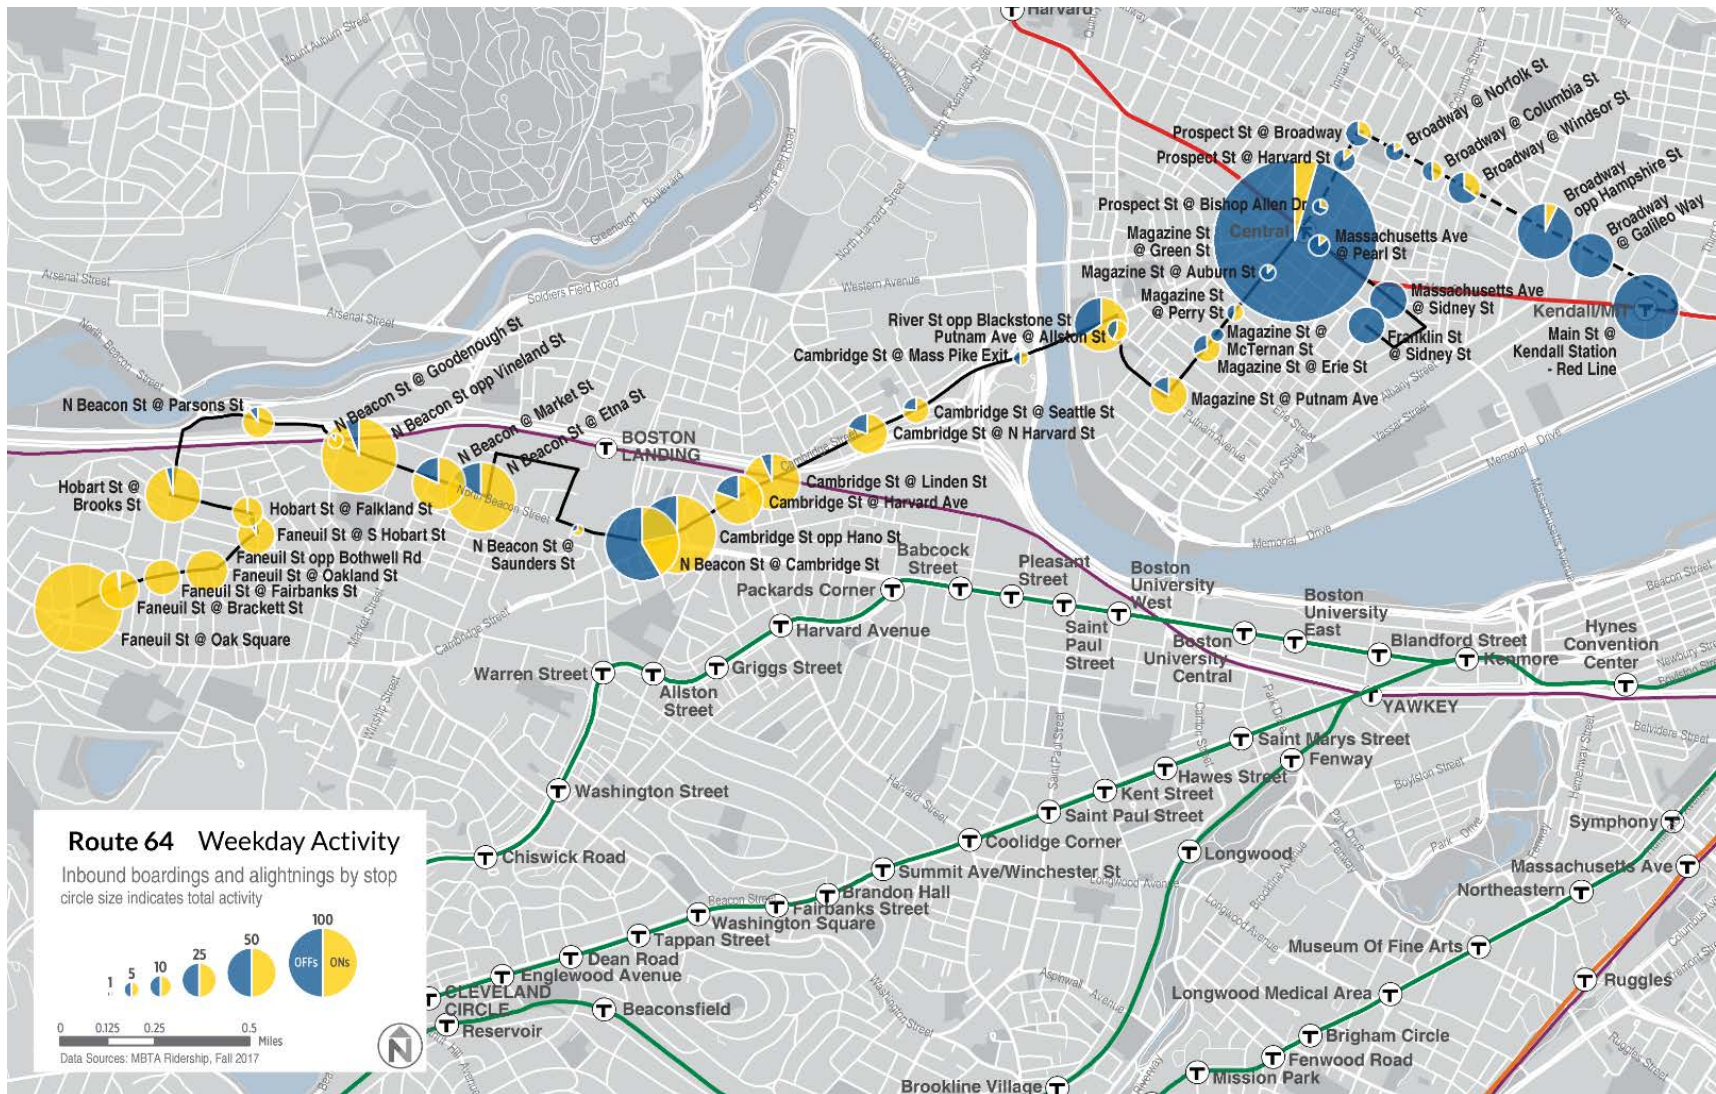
Harvard
Prospect St @ Broadway
Prospect St @ Harvard St
Broadway @ Norfolk St
Broadway @ Columbia St
Broadway @ Windsor St
Broadway opp Hampshire St
Broadway @ Galileo Way
Prospect St @ Bishop Allen Dr
Central
Magazine St @ Green St
Massachusetts Ave @ Pearl St
Magazine St @ Auburn St
Magazine St @ Perry St
Massachusetts Ave @ Sidney St
Kendall/MIT
Main St @ Kendall Station - Red Line
Franklin St @ Sidney St
Magazine St @ McTernan St
Magazine St @ Erie St
Magazine St @ Putnam Ave
River St opp Blackstone St
Putnam Ave @ Allston St
Cambridge St @ Mass Pike Exit
Cambridge St @ Seattle St
Cambridge St @ N Harvard St
N Beacon St @ Goodenough St
N Beacon St opp Vineland St
N Beacon St @ Parsons St
N Beacon @ Market St
N Beacon St @ Etna St
BOSTON LANDING
Cambridge St @ Linden St
Cambridge St @ Harvard Ave
Hobart St @ Brooks St
Hobart St @ Falkland St
Faneuil St @ S Hobart St
N Beacon St @ Saunders St
Cambridge St opp Hano St
Faneuil St opp Bothwell Rd
Faneuil St @ Oakland St
Faneuil St @ Fairbanks St
Faneuil St @ Brackett St
N Beacon St @ Cambridge St
Faneuil St @ Oak Square
Babcock Street
Pleasant Street
Boston University West
Boston University East
Packards Corner
Harvard Avenue
Saint Paul Street
Boston University Central
Blandford Street
Kenmore
Hynes Convention Center
Warren Street
Griggs Street
Allston Street
YAWKEY
Saint Marys Street
Fenway
Hawes Street
Kent Street
Saint Paul Street
Washington Street
Symphony
Coolidge Corner
Longwood
Massachusetts Ave
Chiswick Road
Summit Ave/Winchester St
Northeastern
Brandon Hall
Fairbanks Street
Washington Square
Tappan Street
Museum Of Fine Arts
Dean Road
Englewood Avenue
Ruggles
CLEVELAND CIRCLE
Longwood Medical Area
Beaconsfield
Reservoir
Brigham Circle
Fenwood Road
Mission Park
Brookline Village
Arsenal Street
Soldiers Field Road
Western Avenue
Memorial Drive
Route 64 Weekday Activity
Inbound boardings and alightnings by stop
circle size indicates total activity
1 5 10 25 50 100
OFFs ONs
0 0.125 0.25 0.5 Miles
Data Sources: MBTA Ridership, Fall 2017
N